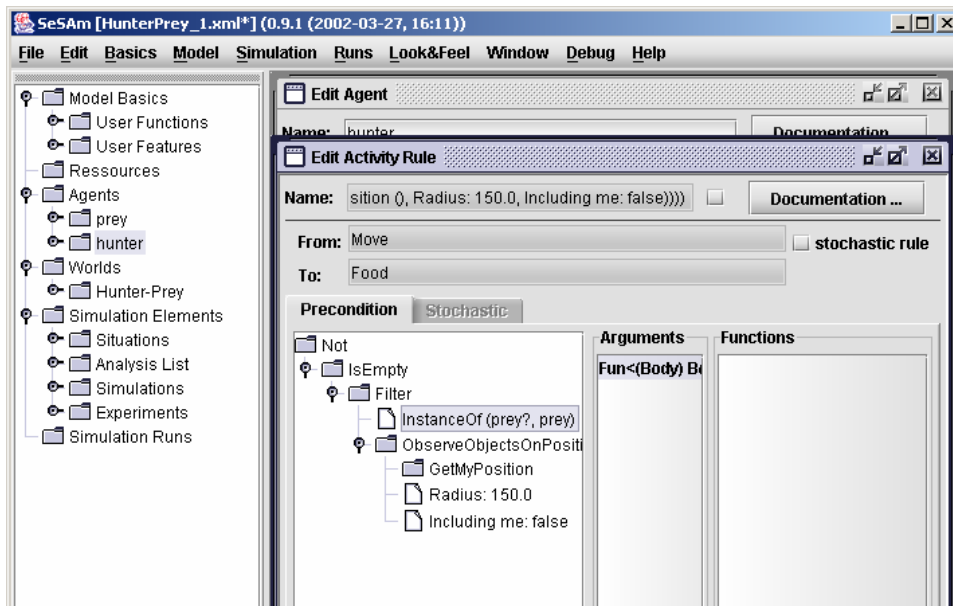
SeSAm [HunterPrey_1.xml*] (0.9.1 (2002-03-27, 16:11))

File Edit Basics Model Simulation Runs Look&Feel Window Debug Help

Model Basics
User Functions
User Features
Ressources
Agents
prey
hunter
Worlds
Hunter-Prey
Simulation Elements
Situations
Analysis List
Simulations
Experiments
Simulation Runs

Edit Agent

Name: hunter

Documentation

Edit Activity Rule

Name: sition (), Radius: 150.0, Including me: false))))

Documentation ...

From: Move

stochastic rule

To: Food

Precondition Stochastic

Not
IsEmpty
Filter
InstanceOf (prey?, prey)
ObserveObjectsOnPositi
GetMyPosition
Radius: 150.0
Including me: false

Arguments

Fun<(Body) B

Functions